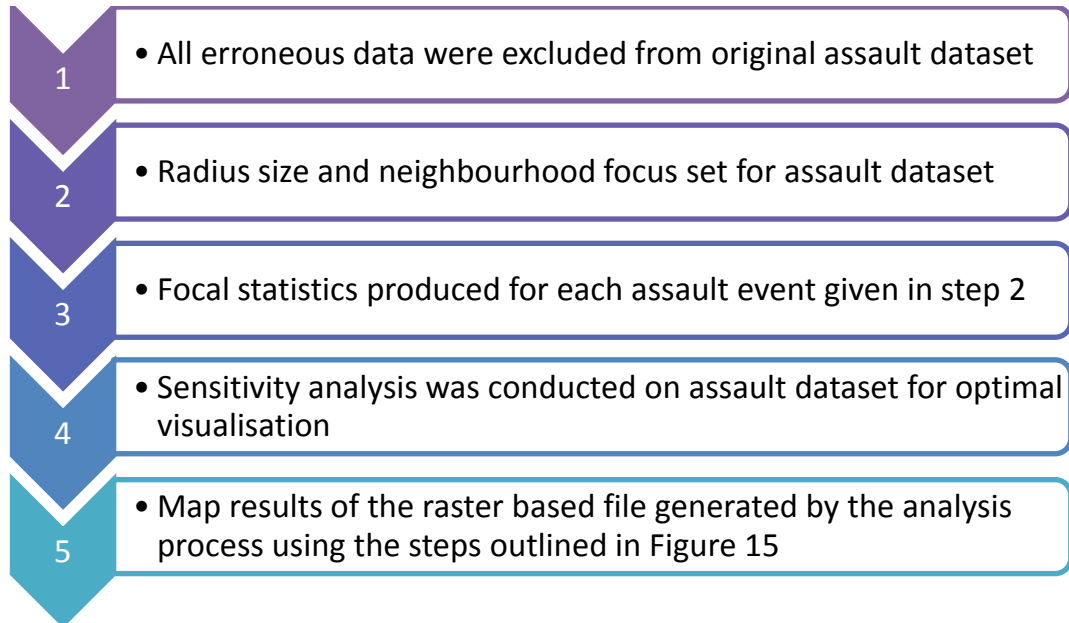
1

• All erroneous data were excluded from original assault dataset

2

• Radius size and neighbourhood focus set for assault dataset

3

• Focal statistics produced for each assault event given in step 2

4

• Sensitivity analysis was conducted on assault dataset for optimal visualisation

5

• Map results of the raster based file generated by the analysis process using the steps outlined in Figure 15